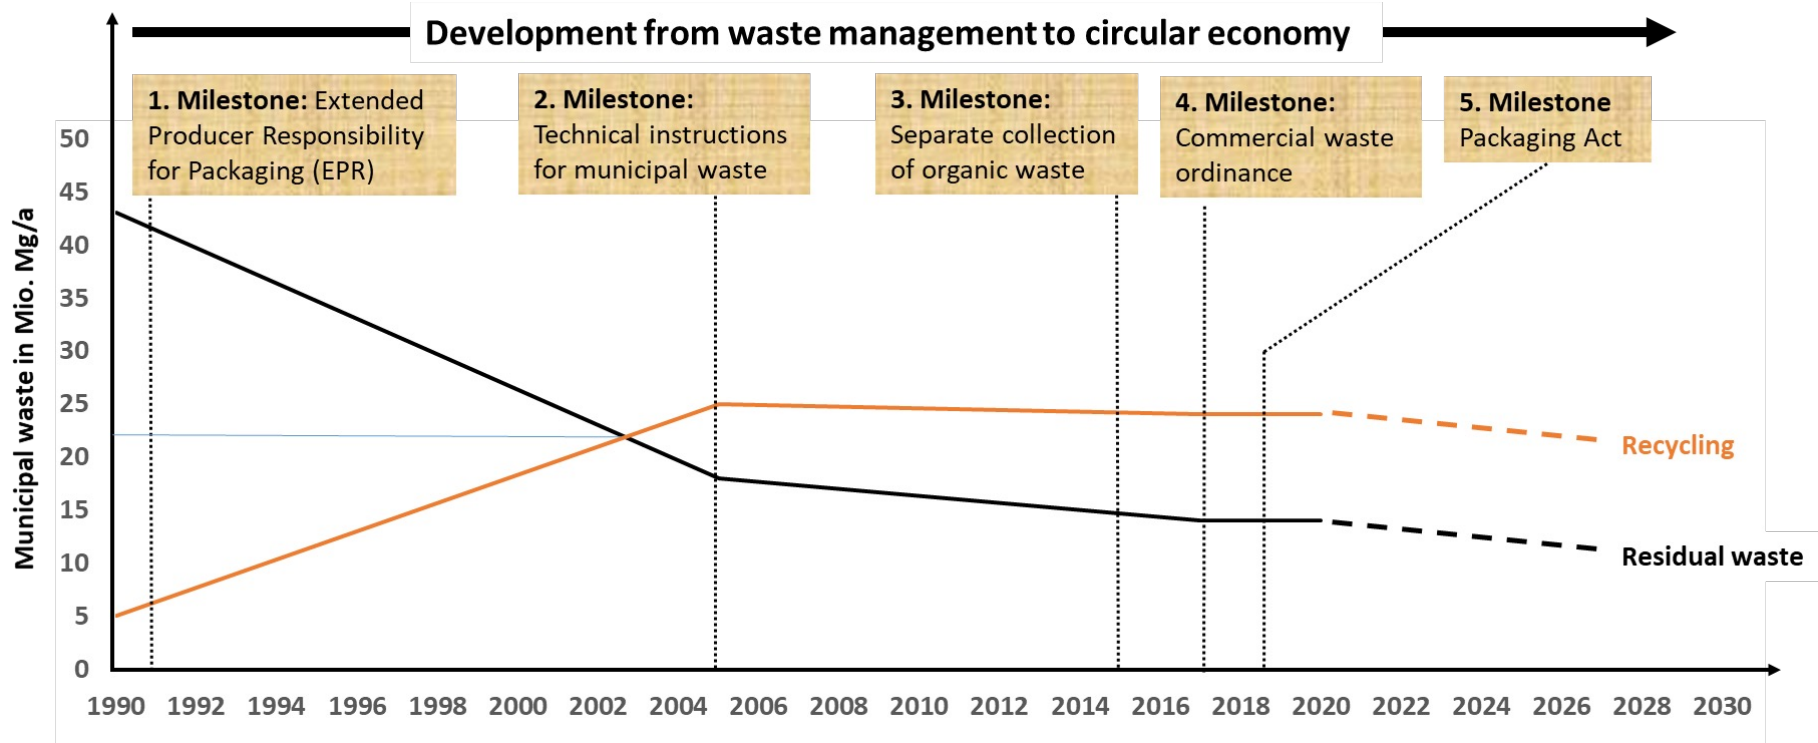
Development from waste management to circular economy

1. Milestone: Extended Producer Responsibility for Packaging (EPR)

2. Milestone: Technical instructions for municipal waste

3. Milestone: Separate collection of organic waste

4. Milestone: Commercial waste ordinance

5. Milestone Packaging Act

Municipal waste in Mio. Mg/a

50
45
40
35
30
25
20
15
10
5
0

Recycling

Residual waste

1990 1992 1994 1996 1998 2000 2002 2004 2006 2008 2010 2012 2014 2016 2018 2020 2022 2024 2026 2028 2030